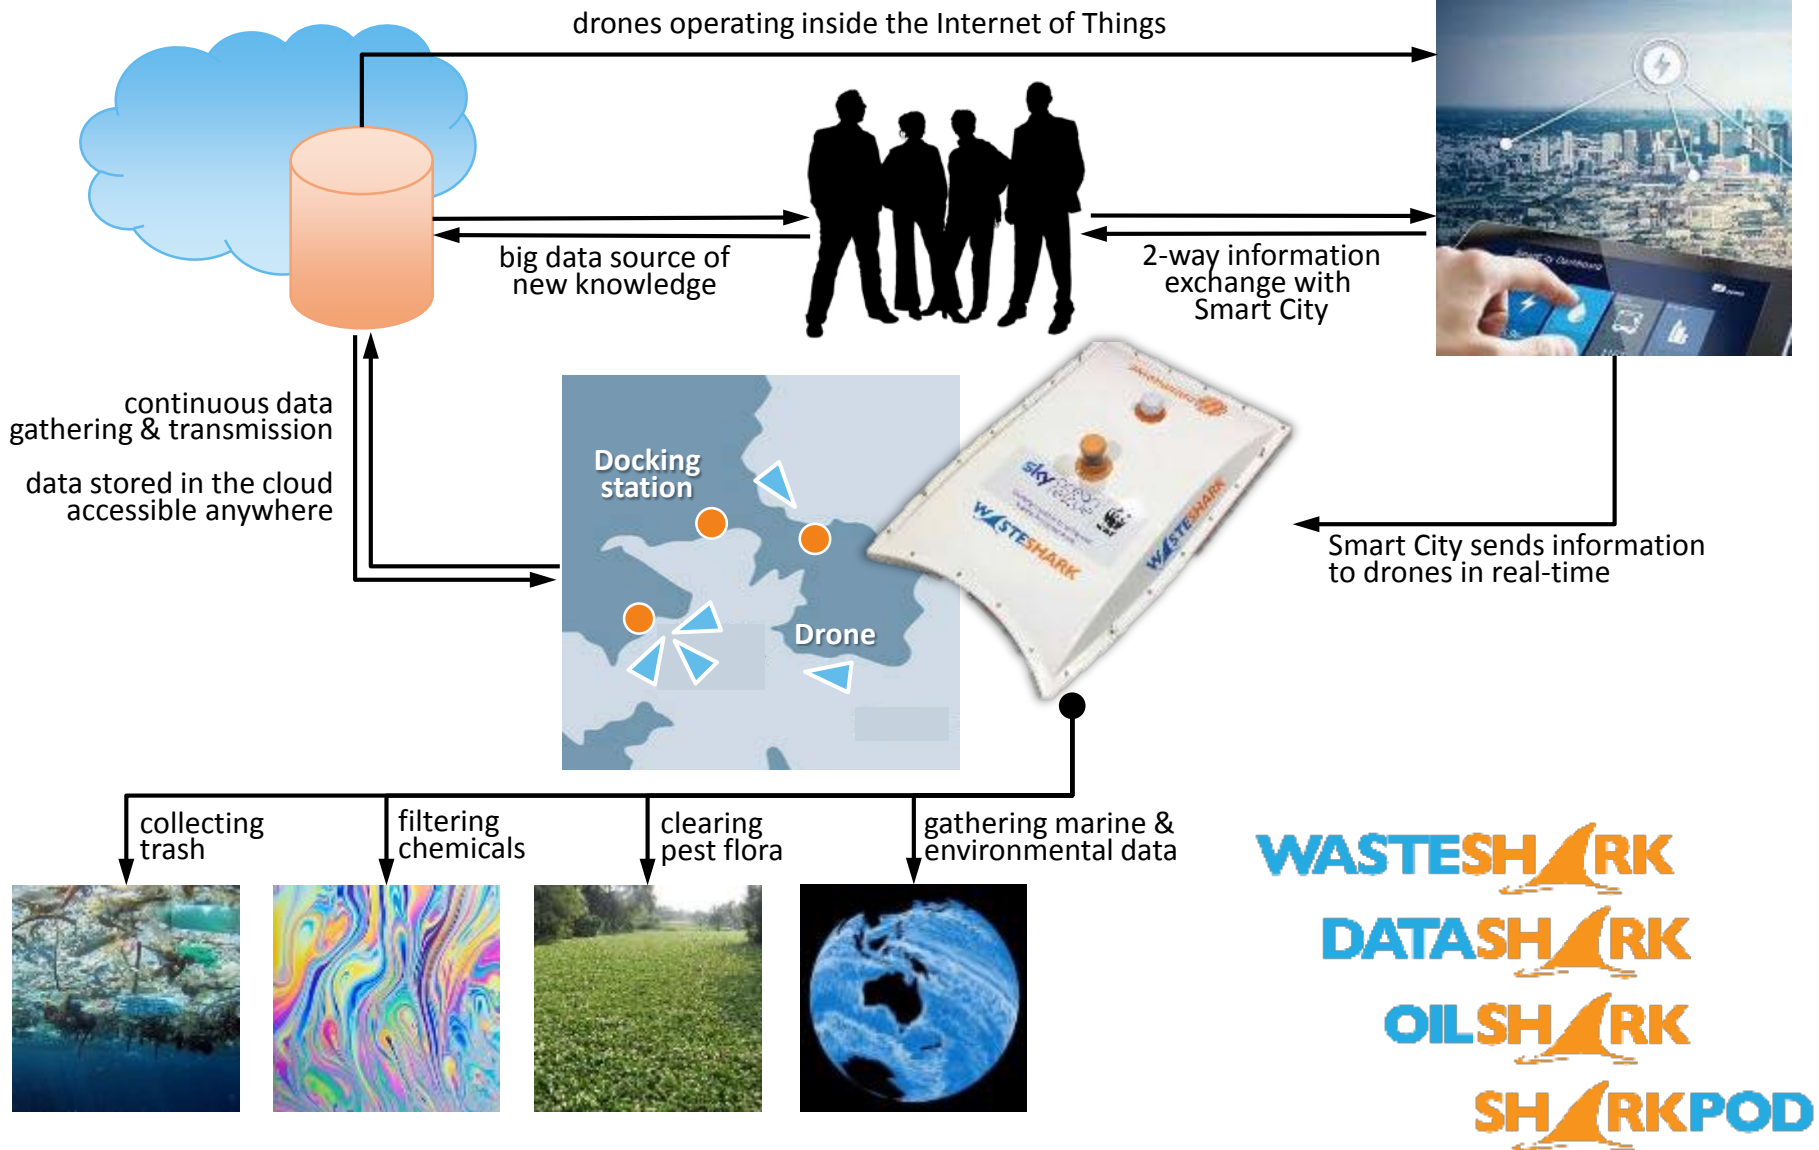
drones operating inside the Internet of Things

big data source of new knowledge

2-way information exchange with Smart City

continuous data gathering & transmission

data stored in the cloud accessible anywhere

Docking station

Drone

WASTESHARK

WASTESHARK

Smart City sends information to drones in real-time

collecting trash

filtering chemicals

clearing pest flora

gathering marine & environmental data

WASTESHARK

DATASHARK

OILSHARK

SHARKPOD